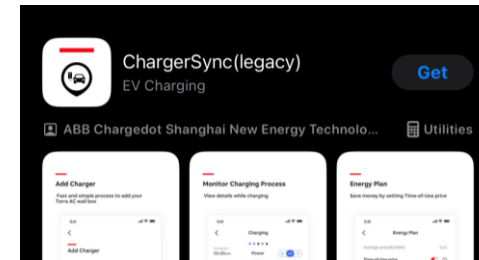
ChargerSync(legacy)

EV Charging

Get

ABB Chargedot Shanghai New Energy Technolo...

Utilities

Add Charger

Fast and simple process to add your Terra AC wall box

Add Charger

Monitor Charging Process

View details while charging

Charging

Power

Energy Plan

Save money by setting Time-of-use price

Energy Plan